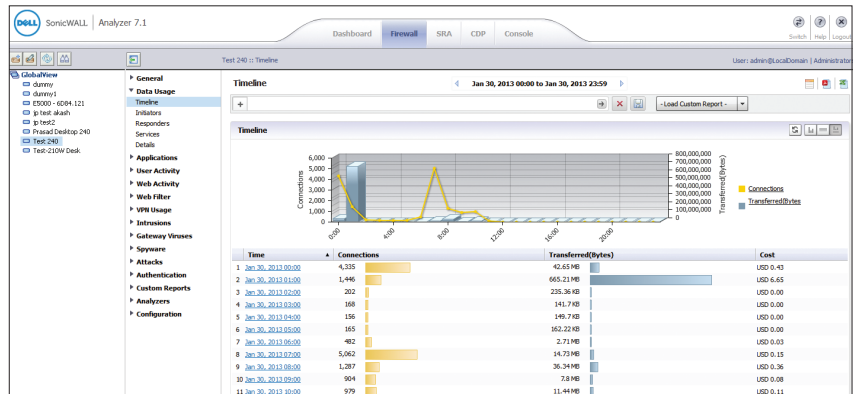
DELL SonicWALL | Analyzer 7.1

Dashboard Firewall SRA CDP Console

Switch Help Logout

Test 240 :: Timeline

User: admin@LocalDomain | Administrator

GlobalView
dummy
dummy1
E5000 - 6D84.121
ip test akash
ip test2
Prasad Desktop 240
Test 240
Test-210W Desk

General
Data Usage
Timeline
Initiators
Responders
Services
Details
Applications
User Activity
Web Activity
Web Filter
VPN Usage
Intrusions
Gateway Viruses
Spyware
Attacks
Authentication
Custom Reports
Analyzers
Configuration

Timeline

Jan 30, 2013 00:00 to Jan 30, 2013 23:59

+

- Load Custom Report -

Timeline

6,000
5,000
4,000
3,000
2,000
1,000
0
Connections

800,000,000
700,000,000
600,000,000
500,000,000
400,000,000
300,000,000
200,000,000
100,000,000
0
Transferred(Bytes)

0:00 4:00 8:00 12:00 16:00 20:00

Connections
Transferred(Bytes

| | Time | Connections | Transferred(Bytes) | Cost |
|---|---|---|---|---|
| 1 | Jan 30, 2013 00:00 | 4,335 | 42.65 MB | USD 0.43 |
| 2 | Jan 30, 2013 01:00 | 1,446 | 665.21 MB | USD 6.65 |
| 3 | Jan 30, 2013 02:00 | 202 | 235.36 KB | USD 0.00 |
| 4 | Jan 30, 2013 03:00 | 168 | 141.7 KB | USD 0.00 |
| 5 | Jan 30, 2013 04:00 | 156 | 149.7 KB | USD 0.00 |
| 6 | Jan 30, 2013 05:00 | 165 | 162.22 KB | USD 0.00 |
| 7 | Jan 30, 2013 06:00 | 482 | 2.71 MB | USD 0.03 |
| 8 | Jan 30, 2013 07:00 | 5,062 | 14.73 MB | USD 0.15 |
| 9 | Jan 30, 2013 08:00 | 1,287 | 36.34 MB | USD 0.36 |
| 10 | Jan 30, 2013 09:00 | 904 | 7.8 MB | USD 0.08 |
| 11 | Jan 30, 2013 10:00 | 979 | 11.44 MB | USD 0.11 |